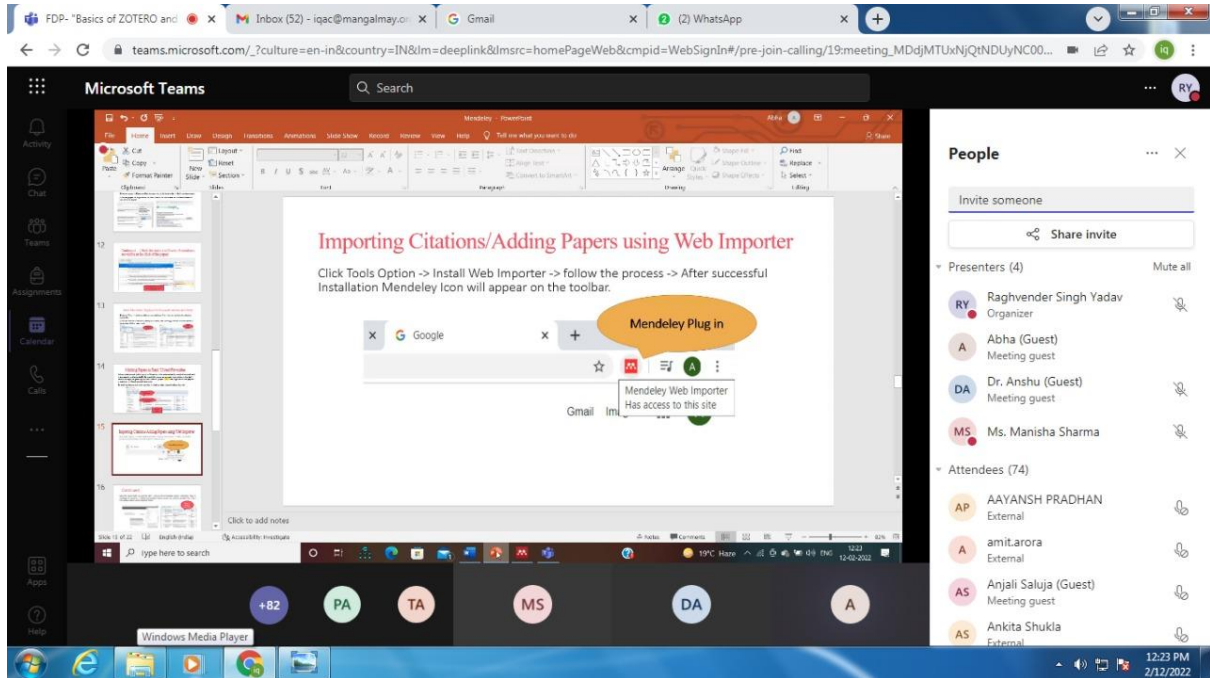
FDP- "Basics of ZOTERO and × Inbox (52) - iqac@mangalmay.or × Gmail × (2) WhatsApp × +

teams.microsoft.com/_?culture=en-in&country=IN&lm=deeplink&lmsrc=homePageWeb&cmpid=WebSignIn#/pre-join-calling/19:meeting_MDdjMTUxNjQtNDUyNC00...

Microsoft Teams
Search
RY

Activity
Chat
Teams
Assignments
Calendar
Calls
...
Apps
Help

Mendeley - PowerPoint
File Home Insert Draw Design Transitions Animations Slide Show Record Review View Help Tell me what you want to do
Share

Importing Citations/Adding Papers using Web Importer

Click Tools Option -> Install Web Importer -> follow the process -> After successful Installation Mendeley Icon will appear on the toolbar.

Google
Mendeley Plug in
Mendeley Web Importer
Has access to this site
Gmail Im

Click to add notes

Type here to search
19°C Haze ENG 12:23 12-02-2022

People
Invite someone
Share invite
Presenters (4)
Mute all
RY Raghvender Singh Yadav
Organizer
A Abha (Guest)
Meeting guest
DA Dr. Anshu (Guest)
Meeting guest
MS Ms. Manisha Sharma
Attendees (74)
AP AAYANSH PRADHAN
External
A amit.arora
External
AS Anjali Saluja (Guest)
Meeting guest
AS Ankita Shukla
External

+82 PA TA MS DA A

Windows Media Player

12:23 PM
2/12/2022